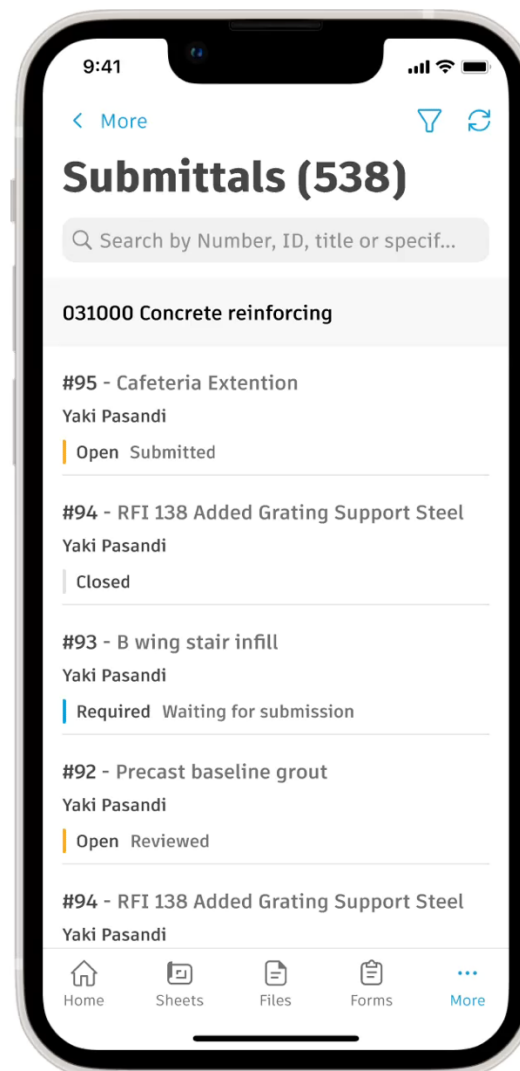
9:41

< More

Submittals (538)

Search by Number, ID, title or specif...

031000 Concrete reinforcing

#95 - Cafeteria Extention
Yaki Pasandi
Open Submitted

#94 - RFI 138 Added Grating Support Steel
Yaki Pasandi
Closed

#93 - B wing stair infill
Yaki Pasandi
Required Waiting for submission

#92 - Precast baseline grout
Yaki Pasandi
Open Reviewed

#94 - RFI 138 Added Grating Support Steel
Yaki Pasandi

Home Sheets Files Forms More